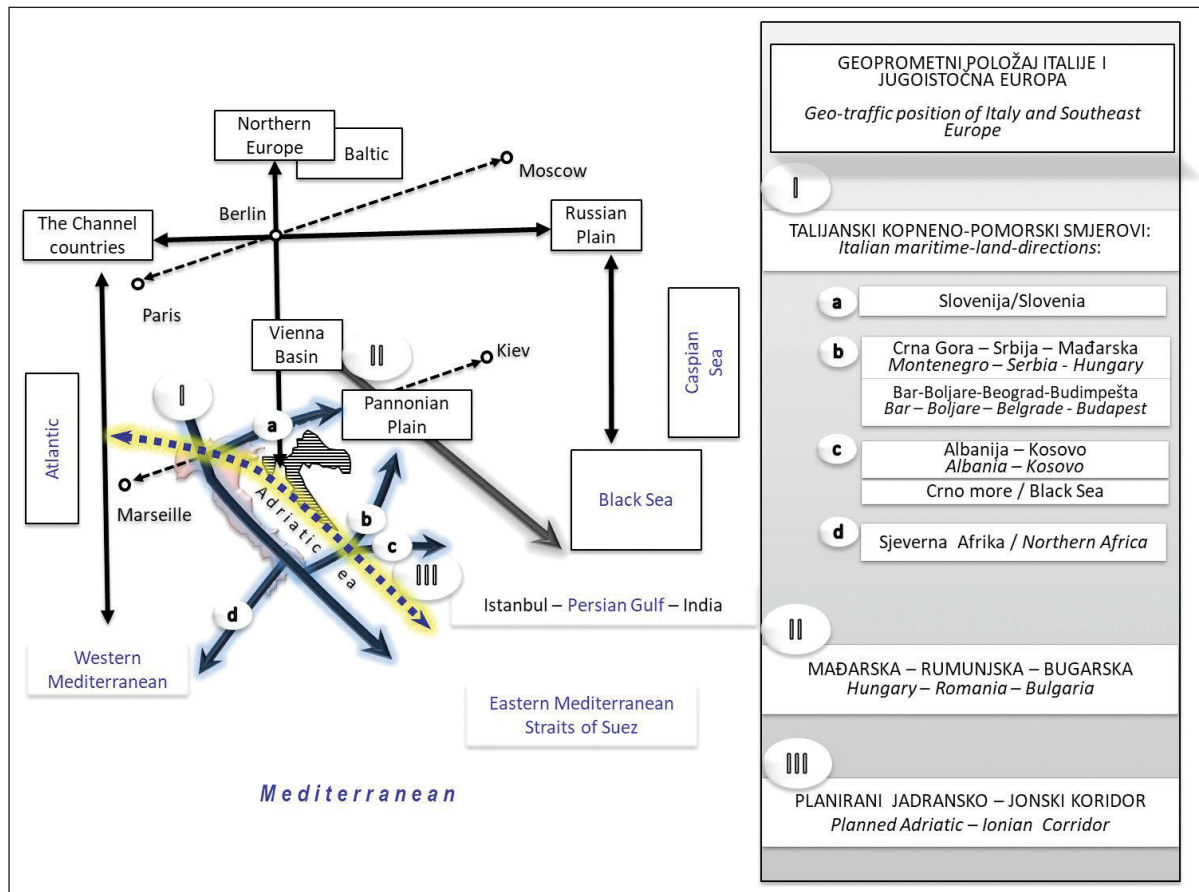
Northern Europe

Baltic

Moscow

Berlin

The Channel countries

Russian Plain

Paris

Vienna Basin

II

Kiev

Caspian Sea

I

Pannonian Plain

a

Atlantic

Marseille

Adriatic Sea

b

c

Black Sea

III

Istanbul – Persian Gulf – India

d

Western Mediterranean

Eastern Mediterranean Straits of Suez

Mediterranean

GEOPROMETNI POLOŽAJ ITALIJE I JUGOISTOČNA EUROPA
*Geo-traffic position of Italy and Southeast Europe*

I

TALIJANSKI KOPNENO-POMORSKI SMJEROVI:
*Italian maritime-land-directions*:

a Slovenija/Slovenia

b Crna Gora – Srbija – Mađarska
*Montenegro – Serbia - Hungary*
Bar-Boljare-Beograd-Budimpešta
*Bar – Boljare – Belgrade - Budapest*

c Albanija – Kosovo
*Albania – Kosovo*
Crno more / Black Sea

d Sjeverna Afrika / *Northern Africa*

II

MAĐARSKA – RUMUNJSKA – BUGARSKA
*Hungary – Romania – Bulgaria*

III

PLANIRANI JADRANSKO – JONSKI KORIDOR
*Planned Adriatic – Ionian Corridor*